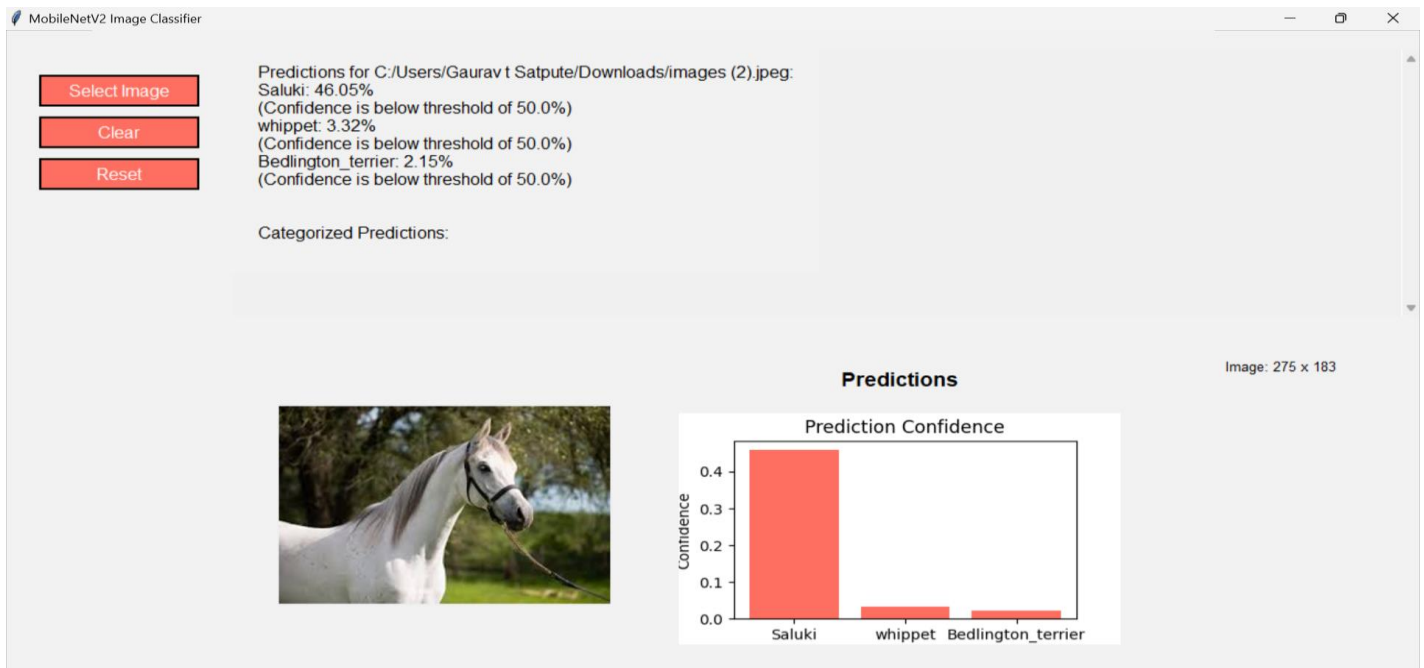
MobileNetV2 Image Classifier

Select Image

Clear

Reset

Predictions for C:/Users/Gaurav t Satpute/Downloads/images (2).jpeg:
Saluki: 46.05%
(Confidence is below threshold of 50.0%)
whippet: 3.32%
(Confidence is below threshold of 50.0%)
Bedlington_terrier: 2.15%
(Confidence is below threshold of 50.0%)

Categorized Predictions:

Image: 275 x 183

Predictions

Prediction Confidence

Confidence

0.4
0.3
0.2
0.1
0.0

Saluki whippet Bedlington_terrier